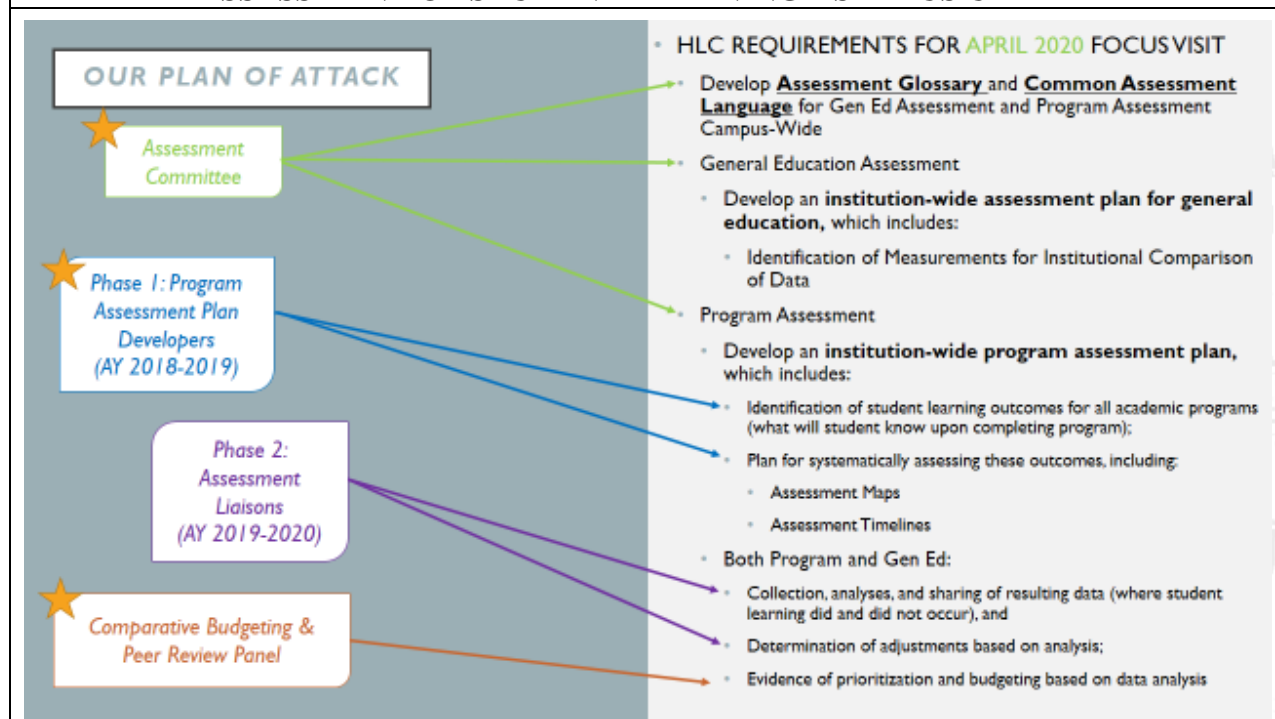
OUR PLAN OF ATTACK

Assessment Committee

Phase 1: Program Assessment Plan Developers (AY 2018-2019)

Phase 2: Assessment Liaisons (AY 2019-2020)

Comparative Budgeting & Peer Review Panel

HLC REQUIREMENTS FOR APRIL 2020 FOCUS VISIT

Develop **Assessment Glossary** and **Common Assessment Language** for Gen Ed Assessment and Program Assessment Campus-Wide

General Education Assessment

Develop an **institution-wide assessment plan for general education,** which includes:

Identification of Measurements for Institutional Comparison of Data

Program Assessment

Develop an **institution-wide program assessment plan,** which includes:

Identification of student learning outcomes for all academic programs (what will student know upon completing program);

Plan for systematically assessing these outcomes, including:

Assessment Maps

Assessment Timelines

Both Program and Gen Ed:

Collection, analyses, and sharing of resulting data (where student learning did and did not occur), and

Determination of adjustments based on analysis;

Evidence of prioritization and budgeting based on data analysis